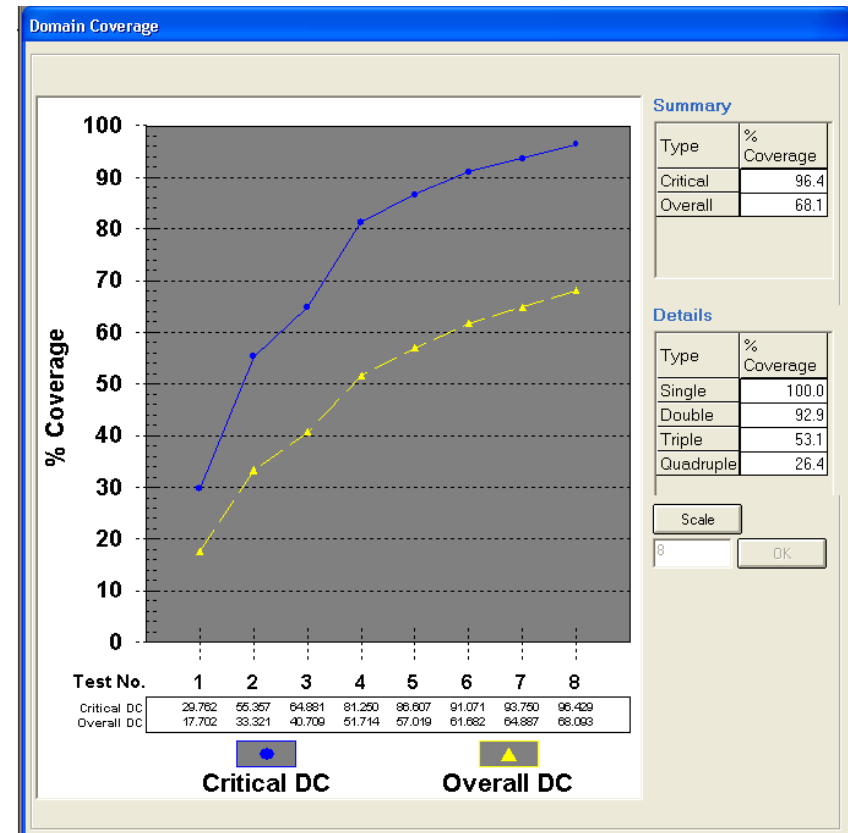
Domain Coverage

100
90
80
70
60
50
40
30
20
10
0

% Coverage

| Test No. | 1 | 2 | 3 | 4 | 5 | 6 | 7 | 8 |
|---|---|---|---|---|---|---|---|---|
| Critical DC | 29.762 | 55.357 | 64.881 | 81.250 | 86.607 | 91.071 | 93.750 | 96.429 |
| Overall DC | 17.702 | 33.321 | 40.709 | 51.714 | 57.019 | 61.682 | 64.887 | 68.093 |

Critical DC
Overall DC

Summary

| Type | % Coverage |
|---|---|
| Critical | 96.4 |
| Overall | 68.1 |

Details

| Type | % Coverage |
|---|---|
| Single | 100.0 |
| Double | 92.9 |
| Triple | 53.1 |
| Quadruple | 26.4 |

Scale

8

OK